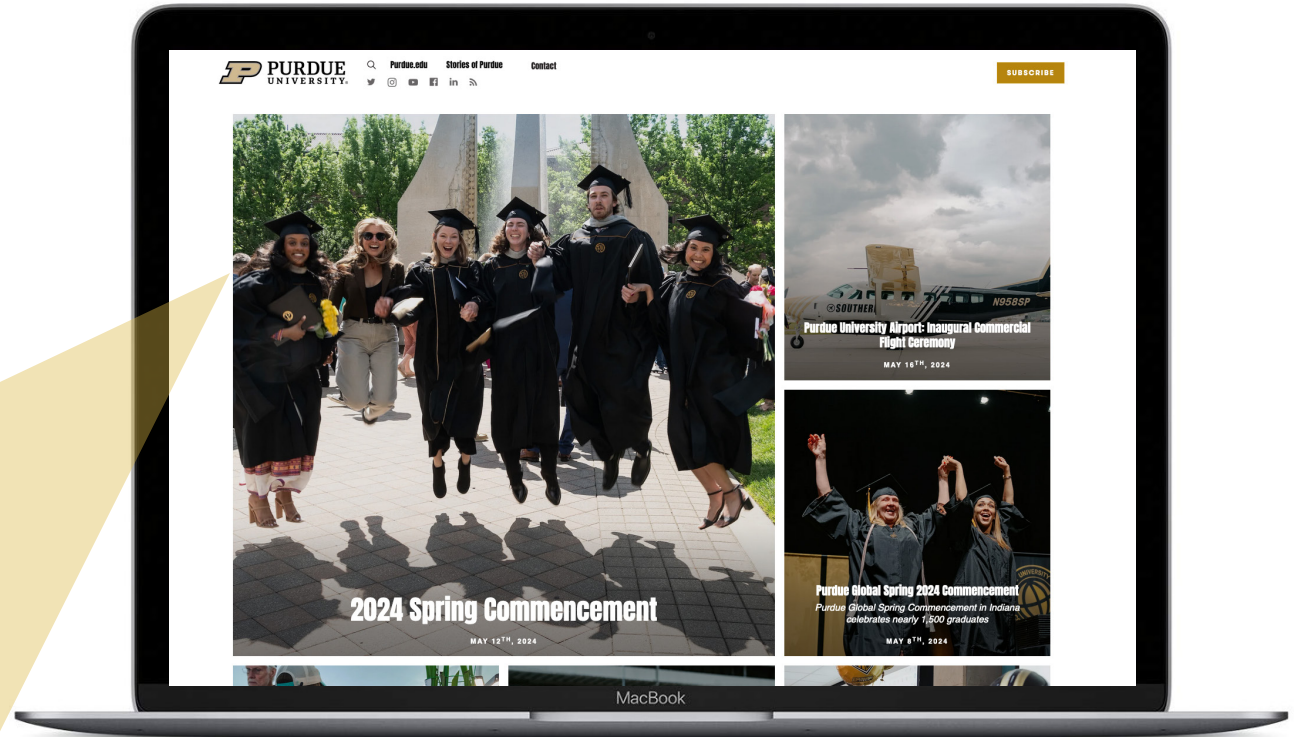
PURDUE UNIVERSITY

Purdue.edu

Stories of Purdue

Contact

SUBSCRIBE

2024 Spring Commencement

MAY 12$^{TH}$, 2024

SOUTHERN

N958SP

Purdue University Airport: Inaugural Commercial Flight Ceremony

MAY 16$^{TH}$, 2024

UNIVERSITY

Purdue Global Spring 2024 Commencement

Purdue Global Spring Commencement in Indiana celebrates nearly 1,500 graduates

MAY 8$^{TH}$, 2024

MacBook